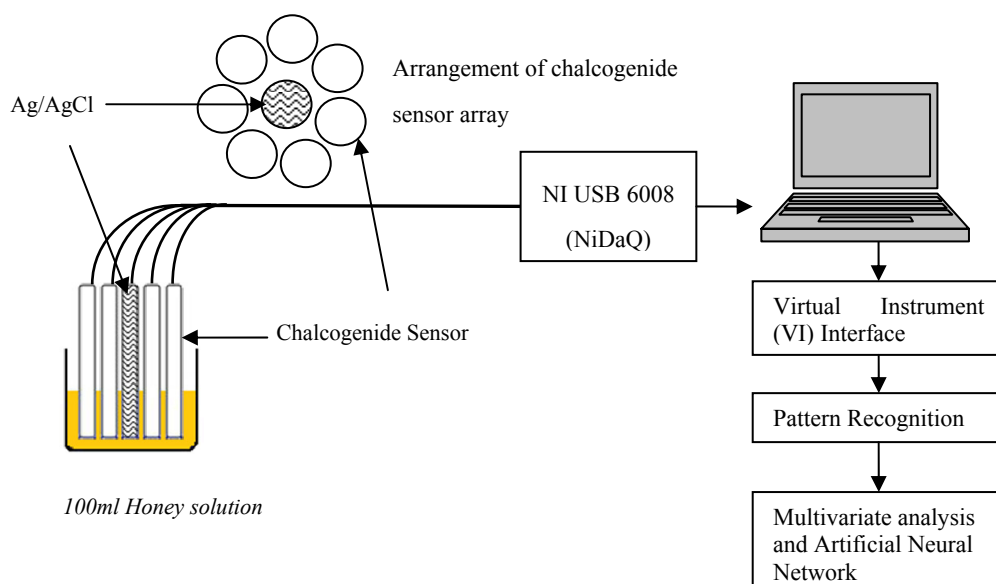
Arrangement of chalcogenide sensor array

Ag/AgCl

NI USB 6008

(NiDaQ)

Chalcogenide Sensor

Virtual Instrument (VI) Interface

Pattern Recognition

100ml Honey solution

Multivariate analysis and Artificial Neural Network